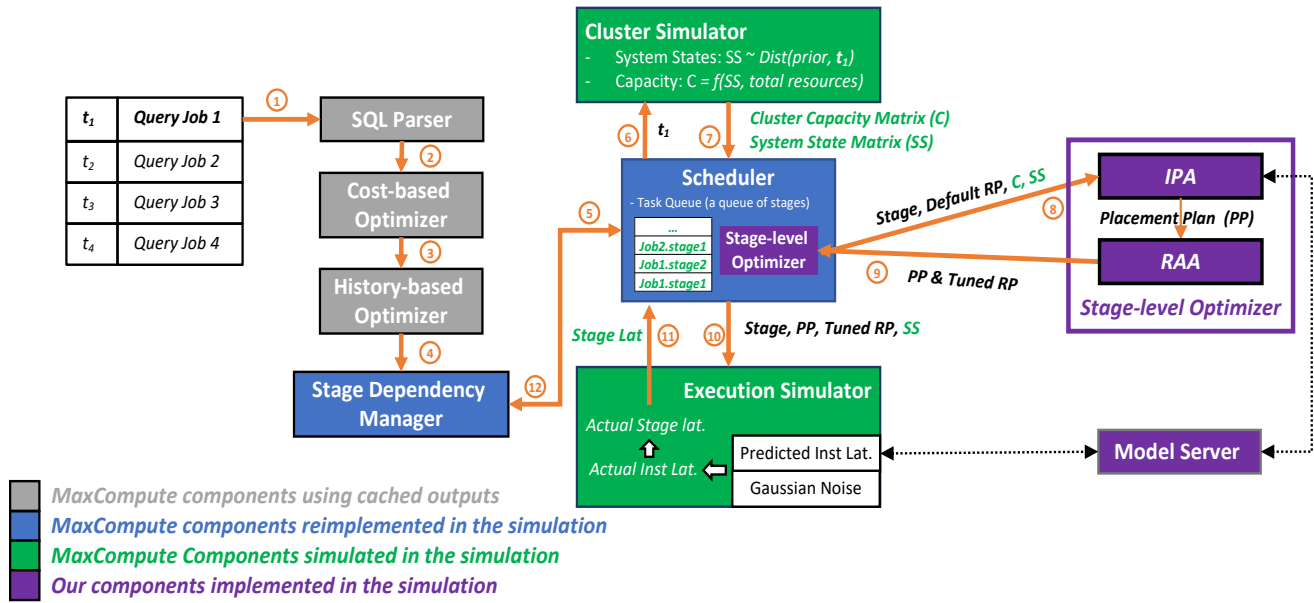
| $t_1$ | Query Job 1 |
|---|---|
| $t_2$ | Query Job 2 |
| $t_3$ | Query Job 3 |
| $t_4$ | Query Job 4 |

1

SQL Parser

2

Cost-based Optimizer

3

History-based Optimizer

4

Stage Dependency Manager

12

Cluster Simulator
- System States: SS ~ Dist(prior, $t_1$)
- Capacity: C = f(SS, total resources)

6 $t_1$

7 Cluster Capacity Matrix (C) System State Matrix (SS)

5

Scheduler
- Task Queue (a queue of stages)
...
Job2.stage1
Job1.stage2
Job1.stage1

Stage-level Optimizer

Stage, Default RP, C, SS

8

9 PP & Tuned RP

IPA

Placement Plan (PP)

RAA

Stage-level Optimizer

Stage Lat

11

10 Stage, PP, Tuned RP, SS

Execution Simulator

Actual Stage lat.

Actual Inst Lat.

Predicted Inst Lat.

Gaussian Noise

Model Server

MaxCompute components using cached outputs
MaxCompute components reimplemented in the simulation
MaxCompute Components simulated in the simulation
Our components implemented in the simulation